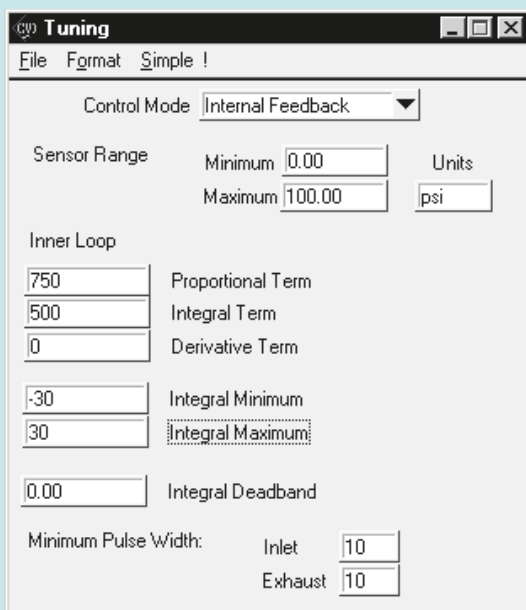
Tuning

File Format Simple !

Control Mode Internal Feedback

Sensor Range

Minimum 0.00

Maximum 100.00

Units

psi

Inner Loop

750 Proportional Term

500 Integral Term

0 Derivative Term

-30 Integral Minimum

30 Integral Maximum

0.00 Integral Deadband

Minimum Pulse Width:

Inlet 10

Exhaust 10